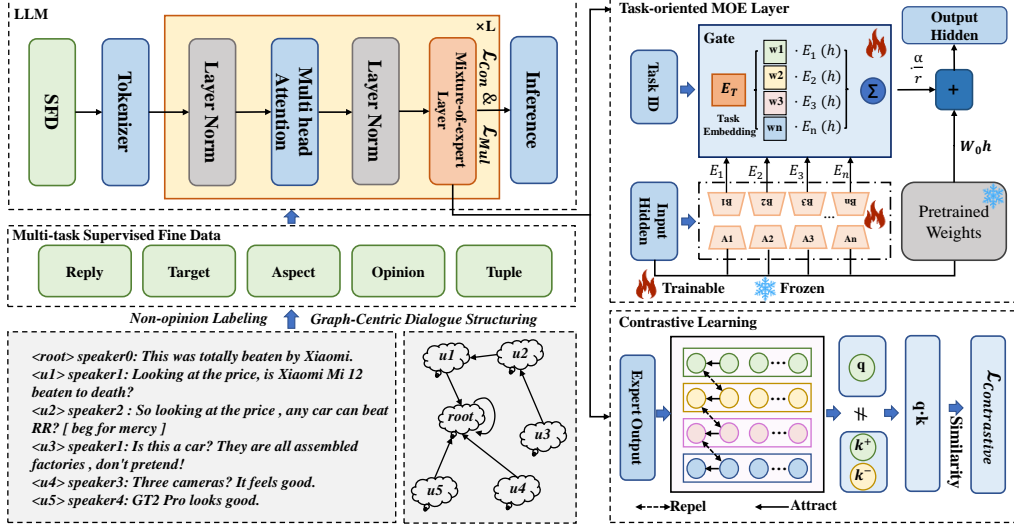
LLM

×L

SFD

Tokenizer

Layer Norm

Multi head Attention

Layer Norm

Mixture-of-expert Layer

$\mathcal{L}_{Con}$ & $\mathcal{L}_{Mul}$

Inference

Multi-task Supervised Fine Data

Reply

Target

Aspect

Opinion

Tuple

Non-opinion Labeling

Graph-Centric Dialogue Structuring

<root> speaker0: This was totally beaten by Xiaomi.
<u1> speaker1: Looking at the price, is Xiaomi Mi 12 beaten to death?
<u2> speaker2 : So looking at the price , any car can beat RR? [ beg for mercy ]
<u3> speaker1: Is this a car? They are all assembled factories , don't pretend!
<u4> speaker3: Three cameras? It feels good.
<u5> speaker4: GT2 Pro looks good.

u1

u2

root.

u3

u5

u4

Task-oriented MOE Layer

Gate

Task ID

$E_T$

Task Embedding

w1 $\cdot E_1(h)$

w2 $\cdot E_2(h)$

w3 $\cdot E_3(h)$

wn $\cdot E_n(h)$

$\Sigma$

$\frac{\alpha}{r}$

+

Output Hidden

$W_0h$

Input Hidden

$E_1$ $E_2$ $E_3$ $E_n$

B1 B2 B3 ... Bn

A1 A2 A3 An

Pretrained Weights

Trainable

Frozen

Contrastive Learning

Expert Output

q

$\neq$

$k^+$

$k^-$

q·k

Similarity

$\mathcal{L}_{Contrastive}$

Repel

Attract